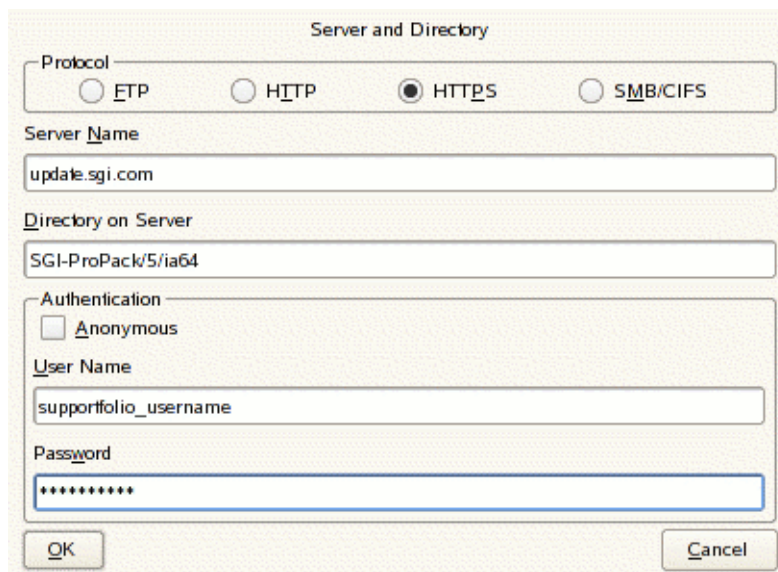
Server and Directory

Protocol

FTP

HTTP

HTTPS

SMB/CIFS

Server Name

update.sgi.com

Directory on Server

SGI-ProPack/5/ia64

Authentication

Anonymous

User Name

supportfolio_username

Password

•••••••••••

OK

Cancel